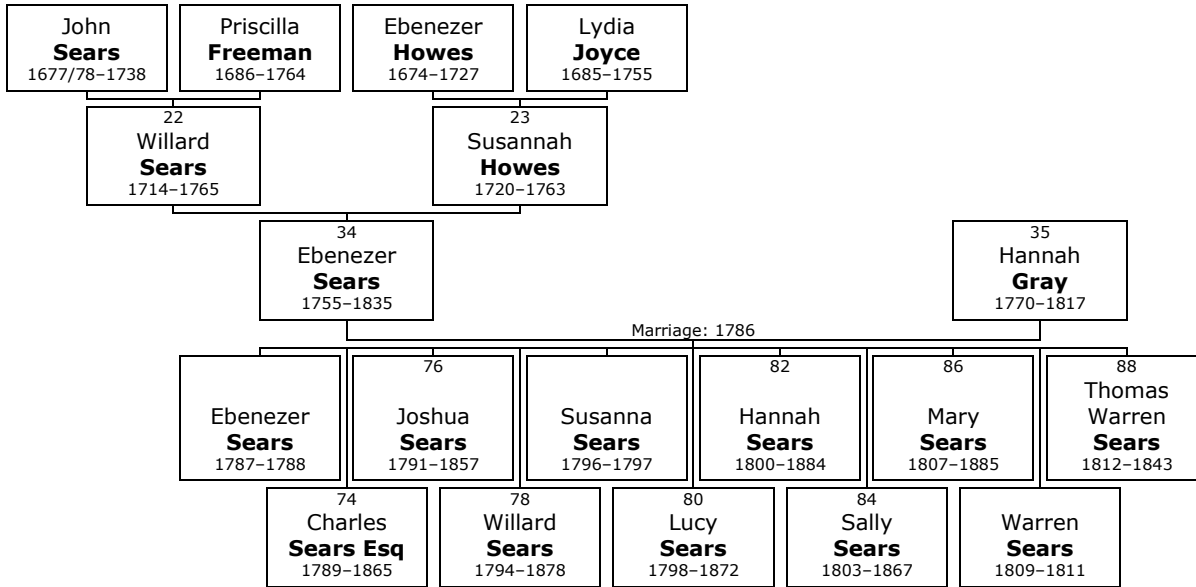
John **Sears** 1677/78–1738

Priscilla **Freeman** 1686–1764

Ebenezer **Howes** 1674–1727

Lydia **Joyce** 1685–1755

22 Willard **Sears** 1714–1765

23 Susannah **Howes** 1720–1763

34 Ebenezer **Sears** 1755–1835

35 Hannah **Gray** 1770–1817

Marriage: 1786

Ebenezer **Sears** 1787–1788

76 Joshua **Sears** 1791–1857

Susanna **Sears** 1796–1797

82 Hannah **Sears** 1800–1884

86 Mary **Sears** 1807–1885

88 Thomas Warren **Sears** 1812–1843

74 Charles **Sears Esq** 1789–1865

78 Willard **Sears** 1794–1878

80 Lucy **Sears** 1798–1872

84 Sally **Sears** 1803–1867

Warren **Sears** 1809–1811